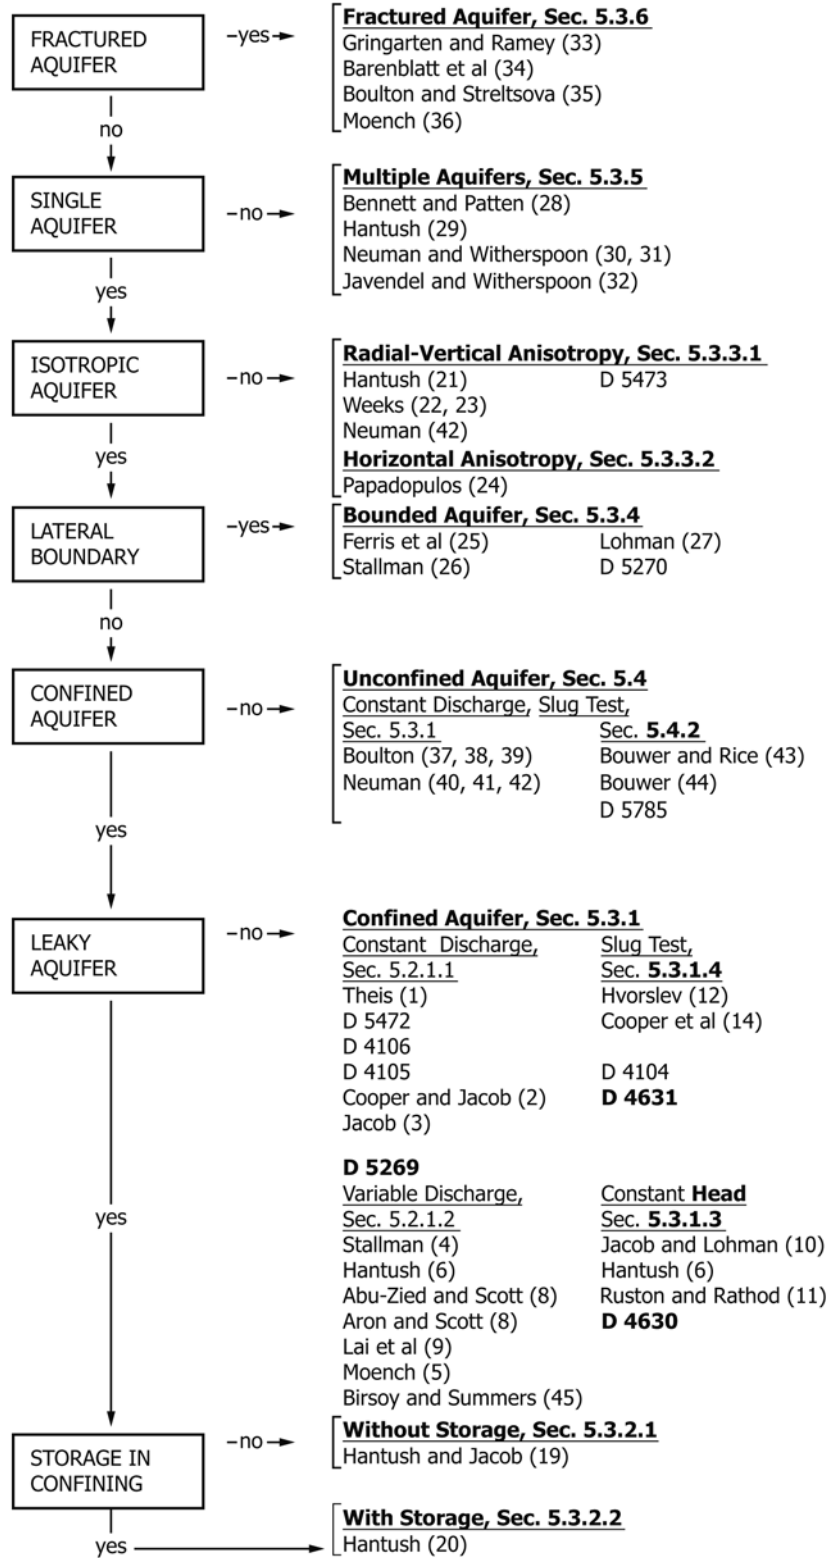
FRACTURED AQUIFER

–yes→

**Fractured Aquifer, Sec. 5.3.6**
Gringarten and Ramey (33)
Barenblatt et al (34)
Boulton and Streltsova (35)
Moench (36)

no

SINGLE AQUIFER

–no→

**Multiple Aquifers, Sec. 5.3.5**
Bennett and Patten (28)
Hantush (29)
Neuman and Witherspoon (30, 31)
Javendel and Witherspoon (32)

yes

ISOTROPIC AQUIFER

–no→

**Radial-Vertical Anisotropy, Sec. 5.3.3.1**
Hantush (21)
D 5473
Weeks (22, 23)
Neuman (42)

**Horizontal Anisotropy, Sec. 5.3.3.2**
Papadopulos (24)

yes

LATERAL BOUNDARY

–yes→

**Bounded Aquifer, Sec. 5.3.4**
Ferris et al (25)
Lohman (27)
Stallman (26)
D 5270

no

CONFINED AQUIFER

–no→

**Unconfined Aquifer, Sec. 5.4**

Constant Discharge, Sec. 5.3.1
Boulton (37, 38, 39)
Neuman (40, 41, 42)

Slug Test, Sec. **5.4.2**
Bouwer and Rice (43)
Bouwer (44)
D 5785

yes

LEAKY AQUIFER

–no→

**Confined Aquifer, Sec. 5.3.1**

Constant Discharge, Sec. 5.2.1.1
Theis (1)
D 5472
D 4106
D 4105
Cooper and Jacob (2)
Jacob (3)

Slug Test, Sec. **5.3.1.4**
Hvorslev (12)
Cooper et al (14)
D 4104
**D 4631**

**D 5269**

Variable Discharge, Sec. 5.2.1.2
Stallman (4)
Hantush (6)
Abu-Zied and Scott (8)
Aron and Scott (8)
Lai et al (9)
Moench (5)
Birsoy and Summers (45)

Constant **Head** Sec. **5.3.1.3**
Jacob and Lohman (10)
Hantush (6)
Ruston and Rathod (11)
**D 4630**

yes

STORAGE IN CONFINING

–no→

**Without Storage, Sec. 5.3.2.1**
Hantush and Jacob (19)

yes →

**With Storage, Sec. 5.3.2.2**
Hantush (20)